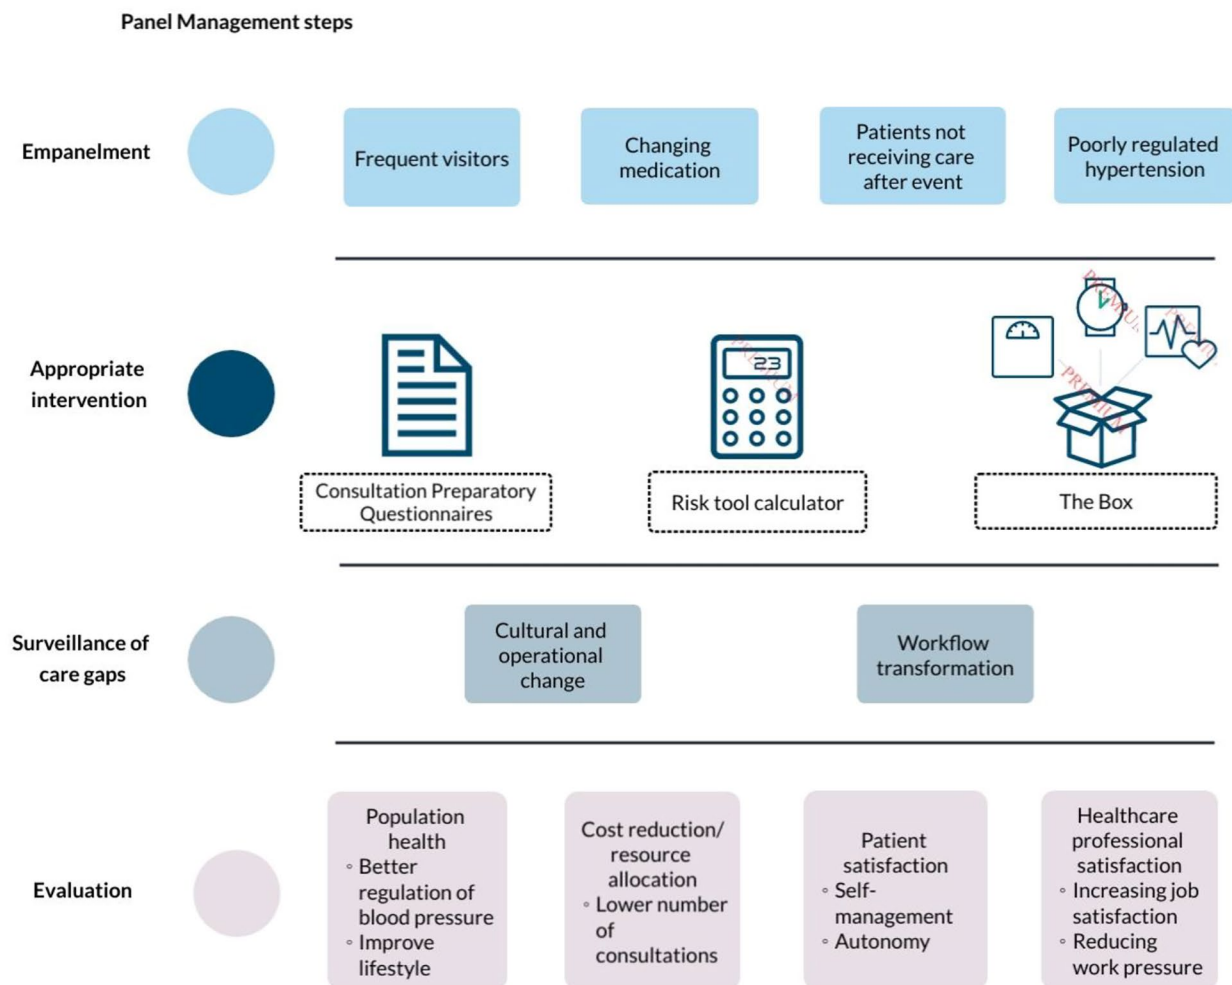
Panel Management steps

Empanelment

Frequent visitors

Changing medication

Patients not receiving care after event

Poorly regulated hypertension

Appropriate intervention

23

Consultation Preparatory Questionnaires

Risk tool calculator

The Box

Surveillance of care gaps

Cultural and operational change

Workflow transformation

Evaluation

Population health
◦ Better regulation of blood pressure
◦ Improve lifestyle

Cost reduction/ resource allocation
◦ Lower number of consultations

Patient satisfaction
◦ Self-management
◦ Autonomy

Healthcare professional satisfaction
◦ Increasing job satisfaction
◦ Reducing work pressure